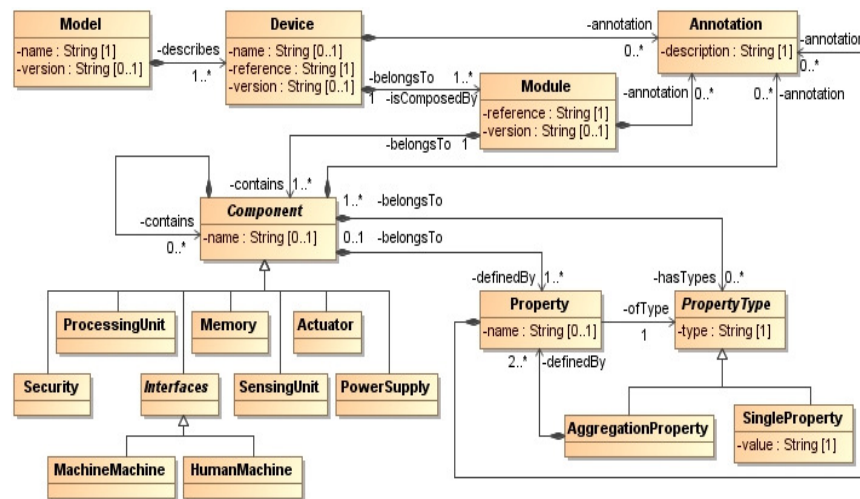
Model
-name : String [1]
-version : String [0..1]

-describes
1..*

Device
-name : String [0..1]
-reference : String [1]
-version : String [0..1]

-annotation
0..*

Annotation
-description : String [1]

-annotation
0..*

-belongsTo
1..*
1
-isComposedBy

Module
-reference : String [1]
-version : String [0..1]

-annotation
0..*

0..*
-annotation

-belongsTo
1

-contains
1..*
1..*
-belongsTo

Component
-name : String [0..1]

-contains
0..*

0..1
-belongsTo

-definedBy
1..*

-hasTypes
0..*

ProcessingUnit

Memory

Actuator

Security

Interfaces

SensingUnit

PowerSupply

MachineMachine

HumanMachine

Property
-name : String [0..1]

-ofType
1

PropertyType
-type : String [1]

2..*
-definedBy

AggregationProperty

SingleProperty
-value : String [1]